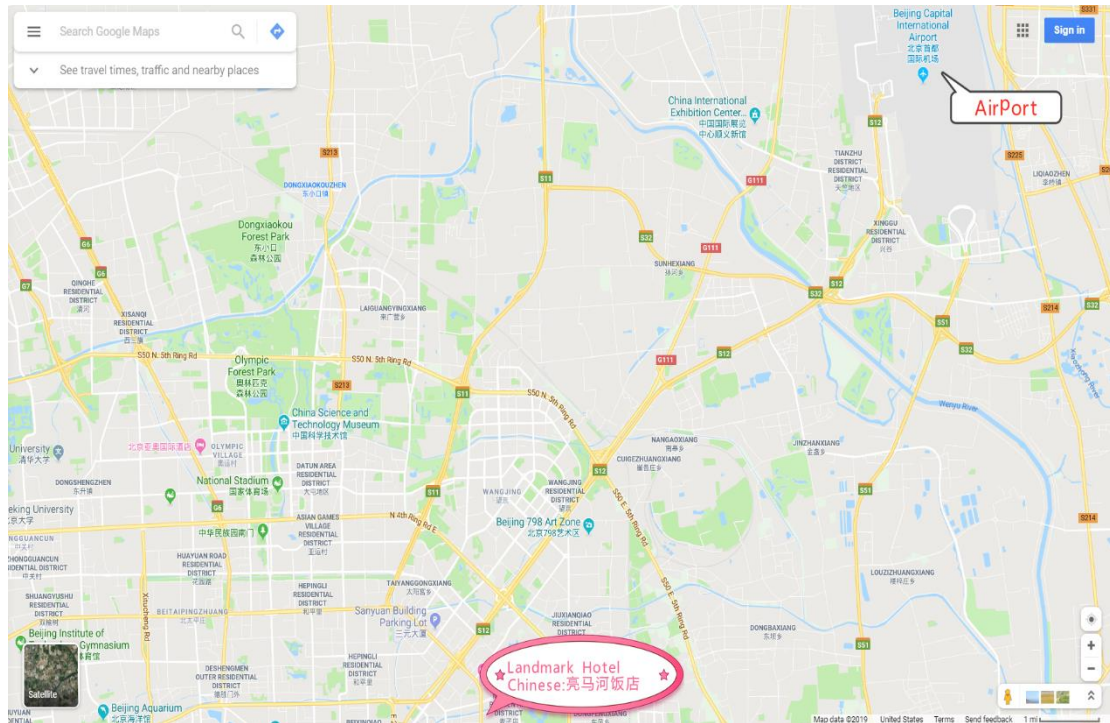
Search Google Maps
See travel times, traffic and nearby places
Sign in
Beijing Capital International Airport
北京首都国际机场
AirPort
China International Exhibition Center
中国国际展览中心顺义新馆
S213
DONGXIAOKOUZHEN
东小口镇
S11
G111
S12
TIANZHU DISTRICT RESIDENTIAL DISTRICT
天竺地区
S225
LIQIAOZHEN
李桥镇
Dongxiaokou Forest Park
东小口森林公园
S32
G111
XINGGU RESIDENTIAL DISTRICT
SUNHEXIANG
孙河乡
G6
G6
G7
QINGHE RESIDENTIAL DISTRICT
XISANQI RESIDENTIAL DISTRICT
西三旗
LAIGUANGYINGXIANG
来广营乡
S32
S12
S12
S51
S32
S214
S12
S50 N. 5th Ring Rd
S50 N. 5th Ring Rd
Olympic Forest Park
奥林匹克森林公园
S213
S11
G111
S12
S50 N. 5th Ring Rd
China Science and Technology Museum
中国科学技术馆
University
清华大学
北京奥林匹克国际酒店
OLYMPIC VILLAGE
NANGAOXIANG
CUIGEZHUANGXIANG
JINZHANXIANG
Wenyu River
DONGSHENGZHEN
东升镇
National Stadium
国家体育场
DATUN AREA RESIDENTIAL DISTRICT
大屯地区
S11
WANGJING
WANGJING RESIDENTIAL DISTRICT
S12
S51
eking University
北京大学
N 4th Ring Rd E
中华民族园南门
ASIAN GAMES VILLAGE RESIDENTIAL DISTRICT
Beijing 798 Art Zone
北京798艺术区
S214
HUAYUAN ROAD RESIDENTIAL DISTRICT
HEPINGLI RESIDENTIAL DISTRICT
TAIYANGGONGXIANG
太阳宫乡
LOUZIZHUANGXIANG
SHUANGYUSHU RESIDENTIAL DISTRICT
BEITAIPINGZHUANG
Sanyuan Building Parking Lot
三元大厦
S12
JIUXIANQIAO RESIDENTIAL DISTRICT
DONGBAXIANG
Beijing Institute of Gymnasium
Xueyuan Rd
DESHENGMEN OUTER RESIDENTIAL DISTRICT
HEPINGLI RESIDENTIAL DISTRICT
Landmark Hotel
Chinese:亮马河饭店
Satellite
Beijing Aquarium
北京海洋馆
Map data ©2019 United States Terms Send feedback 1 mi